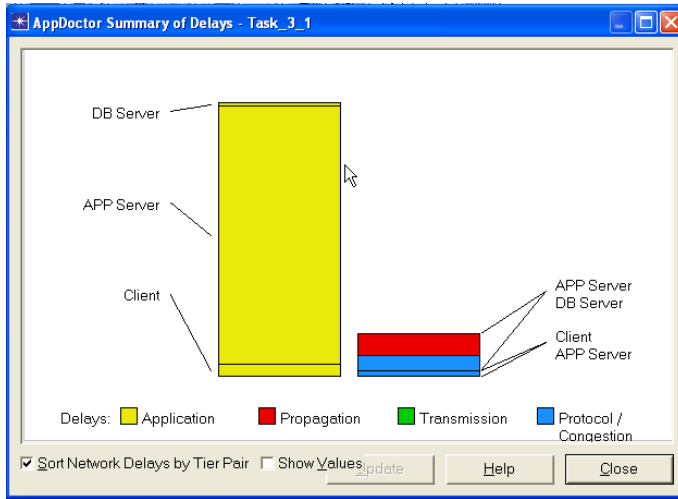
AppDoctor Summary of Delays - Task_3_1

DB Server

APP Server

Client

APP Server
DB Server

Client
APP Server

Delays: Application Propagation Transmission Protocol / Congestion

☑ Sort Network Delays by Tier Pair ☐ Show Values Update Help Close